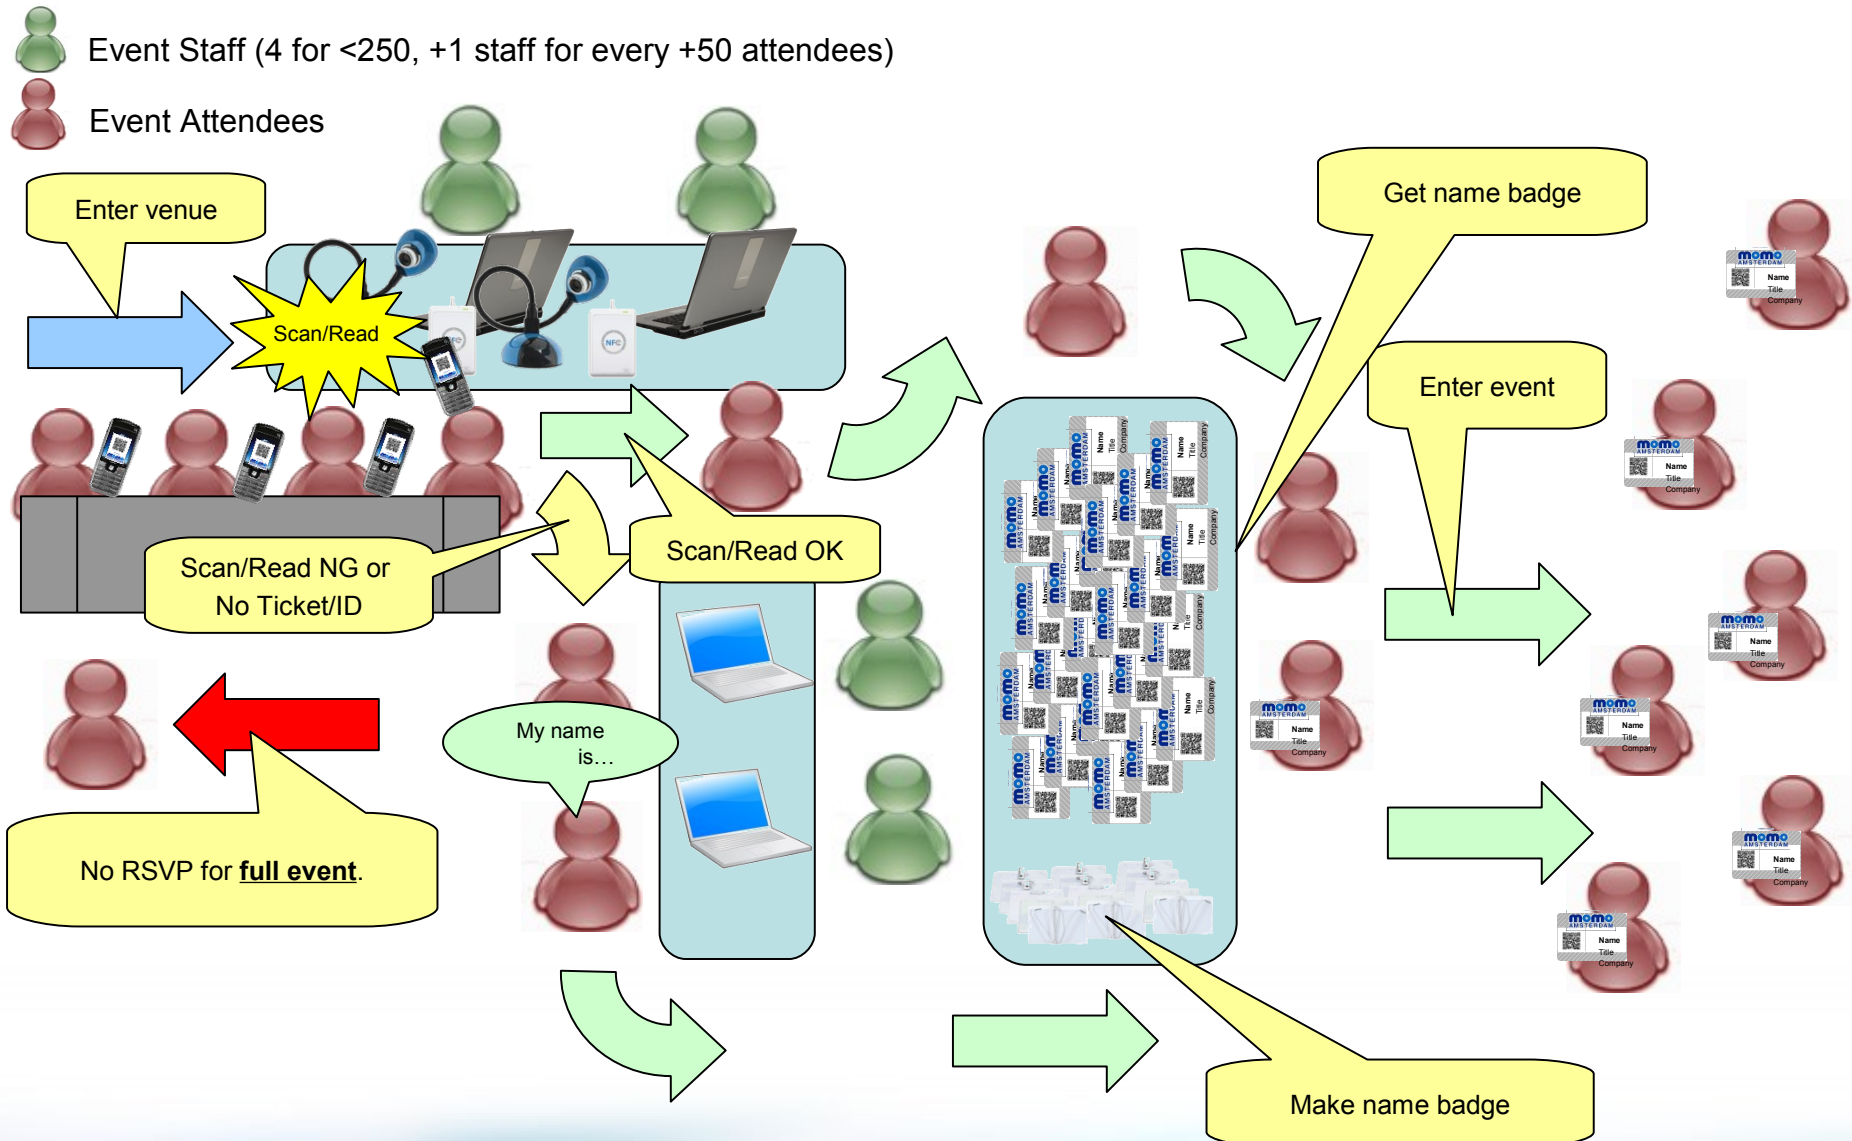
Event Staff (4 for <250, +1 staff for every +50 attendees)

Event Attendees

Enter venue

Scan/Read

Get name badge

Enter event

Scan/Read OK

Scan/Read NG or No Ticket/ID

My name is…

No RSVP for **full event**.

Make name badge

momo AMSTERDAM Name Title Company